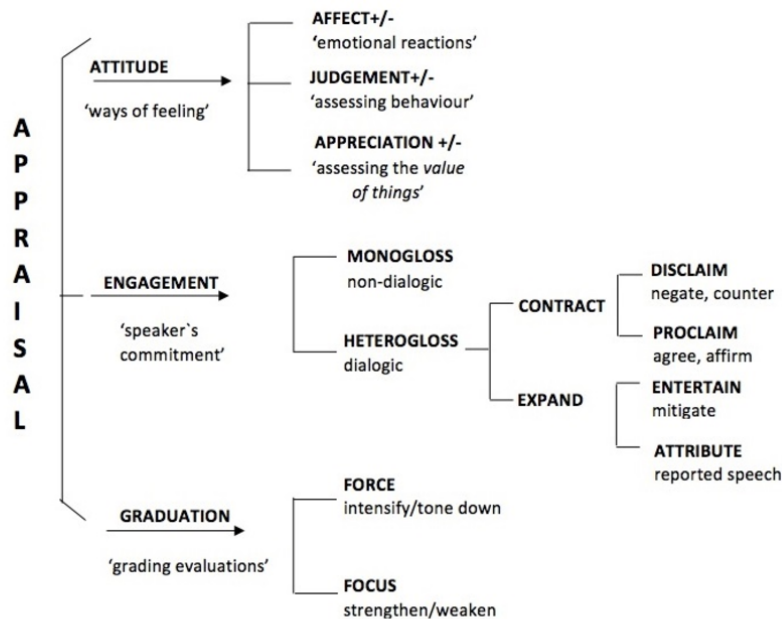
APPRAISAL

ATTITUDE
'ways of feeling'

AFFECT+/-
'emotional reactions'

JUDGEMENT+/-
'assessing behaviour'

APPRECIATION +/-
'assessing the *value of things*'

ENGAGEMENT
'speaker`s commitment'

MONOGLOSS
non-dialogic

HETEROGLOSS
dialogic

CONTRACT

EXPAND

DISCLAIM
negate, counter

PROCLAIM
agree, affirm

ENTERTAIN
mitigate

ATTRIBUTE
reported speech

GRADUATION
'grading evaluations'

FORCE
intensify/tone down

FOCUS
strengthen/weaken